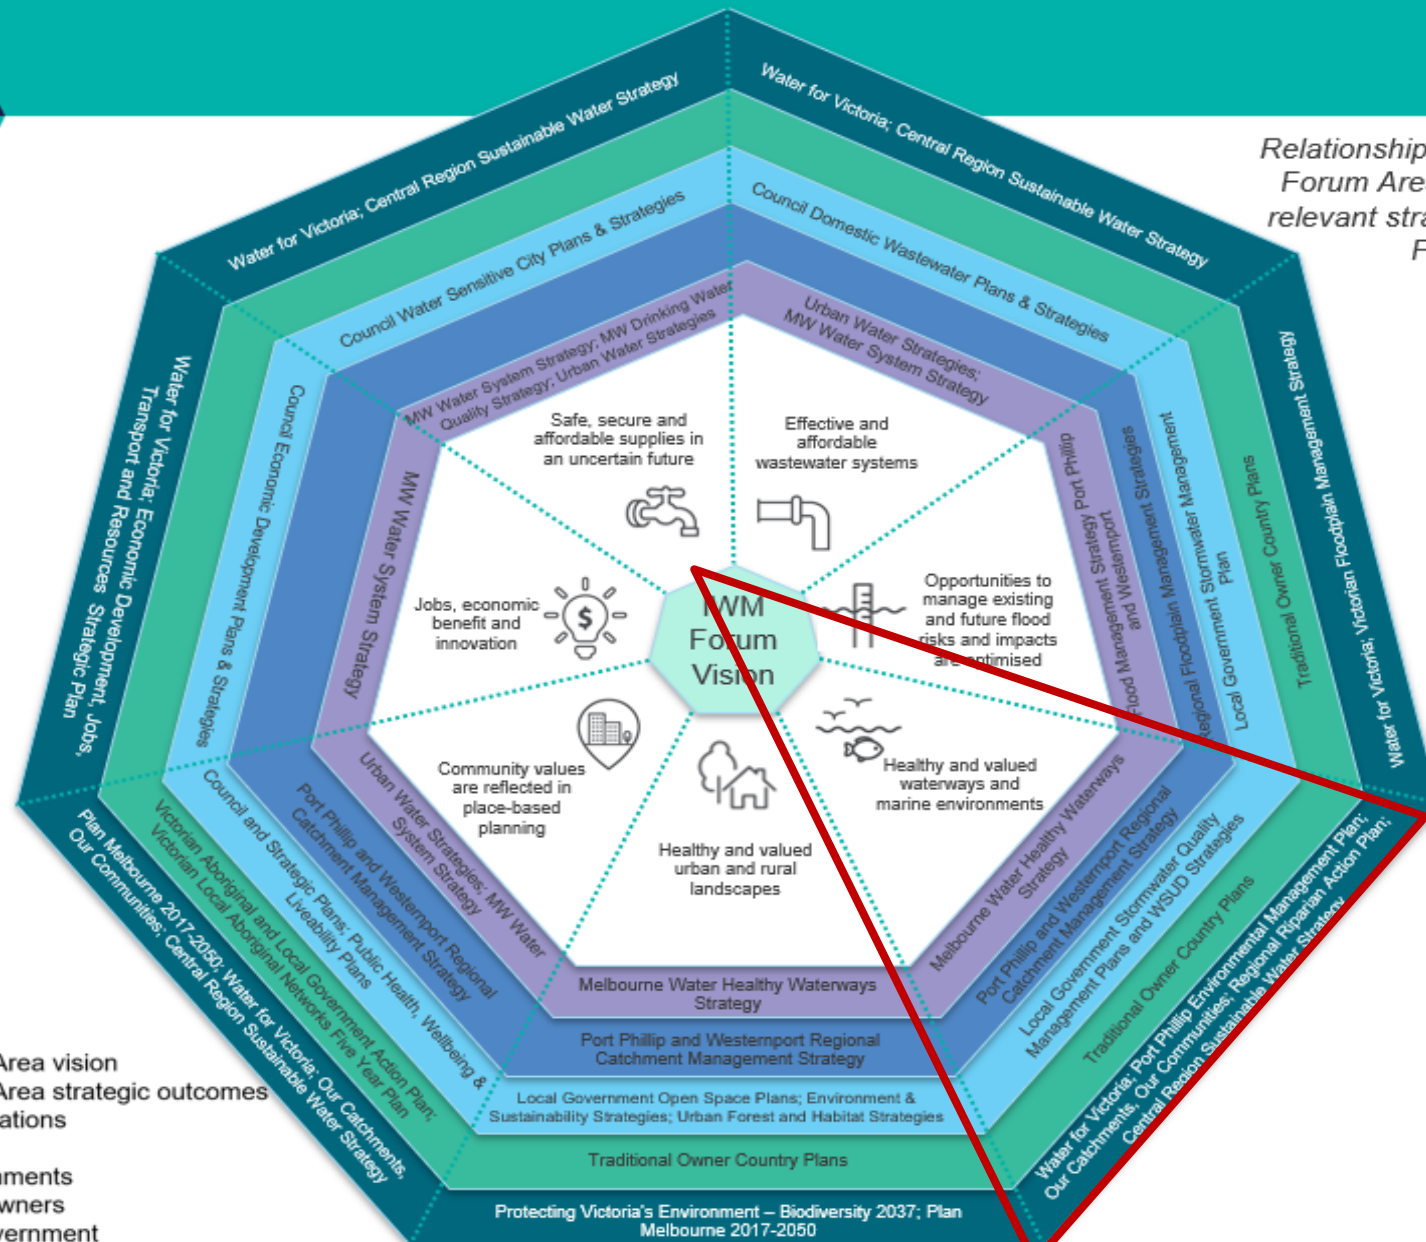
Relationship
Forum Are
relevant stra
P

IWM Forum Vision

Safe, secure and affordable supplies in an uncertain future

Effective and affordable wastewater systems

Opportunities to manage existing and future flood risks and impacts are optimised

Healthy and valued waterways and marine environments

Healthy and valued urban and rural landscapes

Community values are reflected in place-based planning

Jobs, economic benefit and innovation

MW Water System Strategy; MW Drinking Water Quality Strategy; Urban Water Strategies

Urban Water Strategies; MW Water System Strategy

Flood Management Strategy Port Phillip and Westernport

Melbourne Water Healthy Waterways Strategy

Melbourne Water Healthy Waterways Strategy

Urban Water Strategies; MW Water System Strategy

MW Water System Strategy

Council Water Sensitive City Plans & Strategies

Council Domestic Wastewater Plans & Strategies

Regional Floodplain Management Strategies

Port Phillip and Westernport Regional Catchment Management Strategy

Port Phillip and Westernport Regional Catchment Management Strategy

Port Phillip and Westernport Regional Catchment Management Strategy

Council Economic Development Plans & Strategies

Local Government Stormwater Management Plan

Local Government Stormwater Quality Management Plans and WSUD Strategies

Local Government Open Space Plans; Environment & Sustainability Strategies; Urban Forest and Habitat Strategies

Council and Strategic Plans; Public Health, Wellbeing & Liveability Plans

Traditional Owner Country Plans

Traditional Owner Country Plans

Traditional Owner Country Plans

Victorian Aboriginal and Local Government Action Plan; Victorian Local Aboriginal Networks Five Year Plan

Water for Victoria; Central Region Sustainable Water Strategy

Water for Victoria; Central Region Sustainable Water Strategy

Water for Victoria; Victorian Floodplain Management Strategy

Water for Victoria; Port Phillip Environmental Management Plan; Our Catchments, Our Communities; Regional Riparian Action Plan; Central Region Sustainable Water Strategy

Protecting Victoria's Environment – Biodiversity 2037; Plan Melbourne 2017-2050

Plan Melbourne 2017-2050; Water for Victoria; Our Catchments, Our Communities; Central Region Sustainable Water Strategy

Water for Victoria; Economic Development, Jobs, Transport and Resources Strategic Plan

Area vision
Area strategic outcomes
ations

ments
wners
vernment